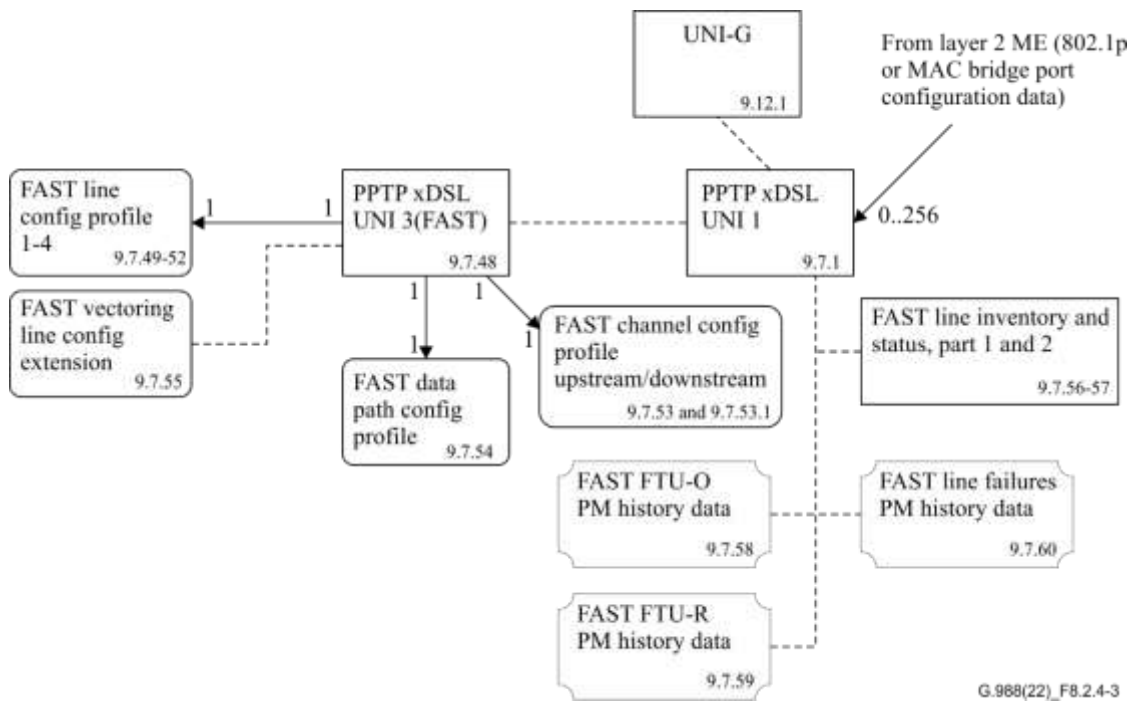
UNI-G
9.12.1

From layer 2 ME (802.1p or MAC bridge port configuration data)

FAST line config profile 1-4
9.7.49-52

1

1

PPTP xDSL UNI 3(FAST)
9.7.48

PPTP xDSL UNI 1
9.7.1

0..256

FAST vectoring line config extension
9.7.55

1

1

1

1

FAST channel config profile upstream/downstream
9.7.53 and 9.7.53.1

FAST line inventory and status, part 1 and 2
9.7.56-57

FAST data path config profile
9.7.54

FAST FTU-O PM history data
9.7.58

FAST line failures PM history data
9.7.60

FAST FTU-R PM history data
9.7.59

G.988(22)_F8.2.4-3